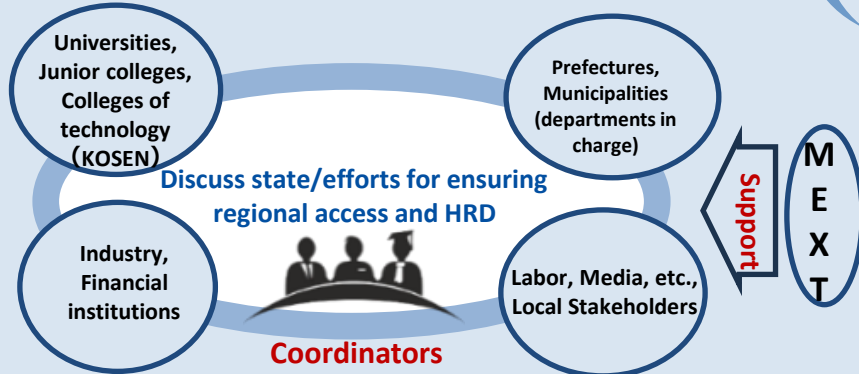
Universities, Junior colleges, Colleges of technology（KOSEN）

Prefectures, Municipalities (departments in charge)

Discuss state/efforts for ensuring regional access and HRD

Industry, Financial institutions

Labor, Media, etc., Local Stakeholders

Coordinators

Support

M
E
X
T